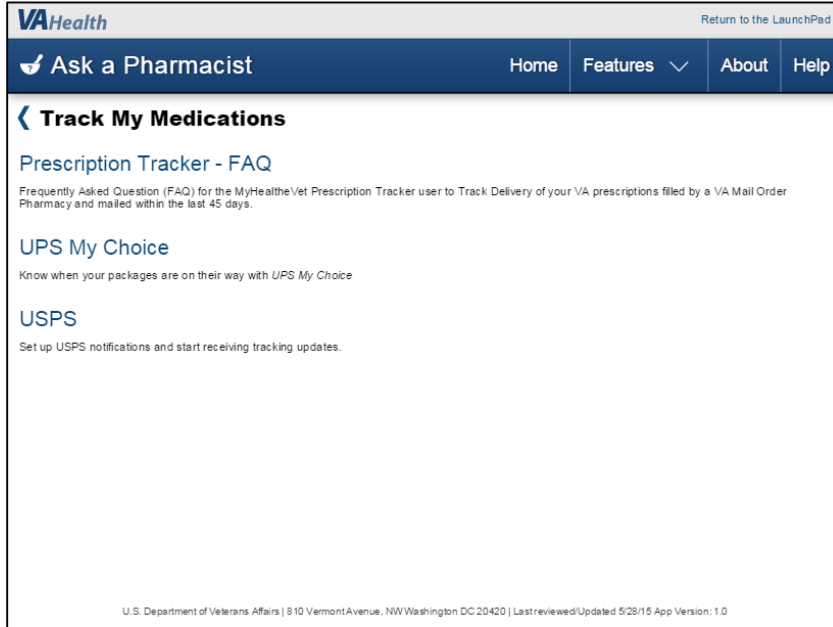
VAHealth

Return to the LaunchPad

Ask a Pharmacist

Home Features About Help

Track My Medications

Prescription Tracker - FAQ

Frequently Asked Question (FAQ) for the MyHealtheVet Prescription Tracker user to Track Delivery of your VA prescriptions filled by a VA Mail Order Pharmacy and mailed within the last 45 days.

UPS My Choice

Know when your packages are on their way with UPS My Choice

USPS

Set up USPS notifications and start receiving tracking updates.

U.S. Department of Veterans Affairs | 810 Vermont Avenue, NW Washington DC 20420 | Last reviewed/Updated 5/28/15 App Version: 1.0